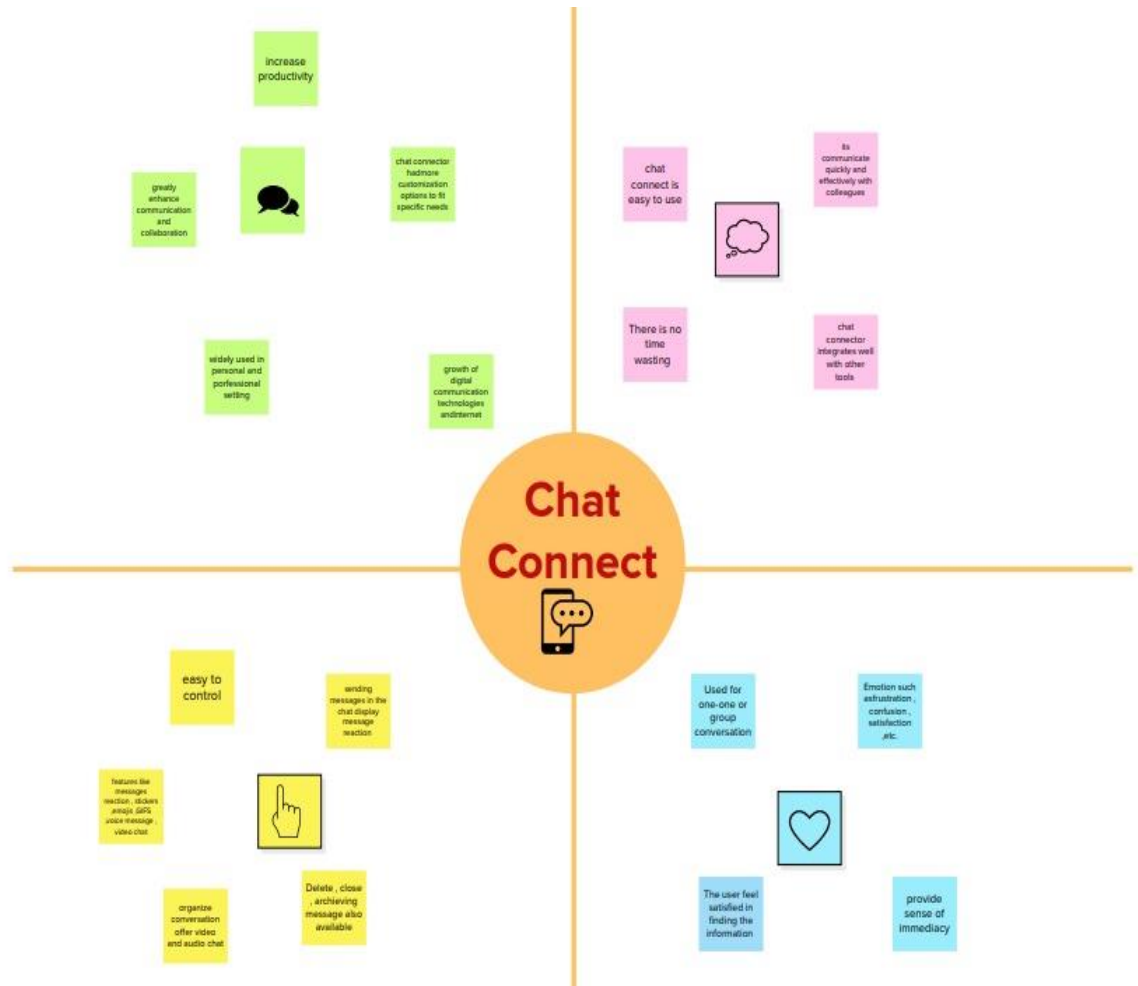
increase productivity

greatly enhance communication and collaboration

chat connector hadmore customization options to fit specific needs

widely used in personal and porfessional setting

growth of digital communication technologies andinternet

chat connect is easy to use

its communicate quickly and effectively with colleagues

There is no time wasting

chat connector integrates well with other tools

Chat Connect

easy to control

sending messages in the chat display message reaction

features like messages reaction , stickers ,emoji ,GIFS voice message , video chat

organize conversation offer video and audio chat

Delete , close , archieving message also available

Used for one-one or group conversation

Emotion such asfrustration , confusion , satisfaction ,etc.

The user feel satisfied in finding the information

provide sense of immediacy